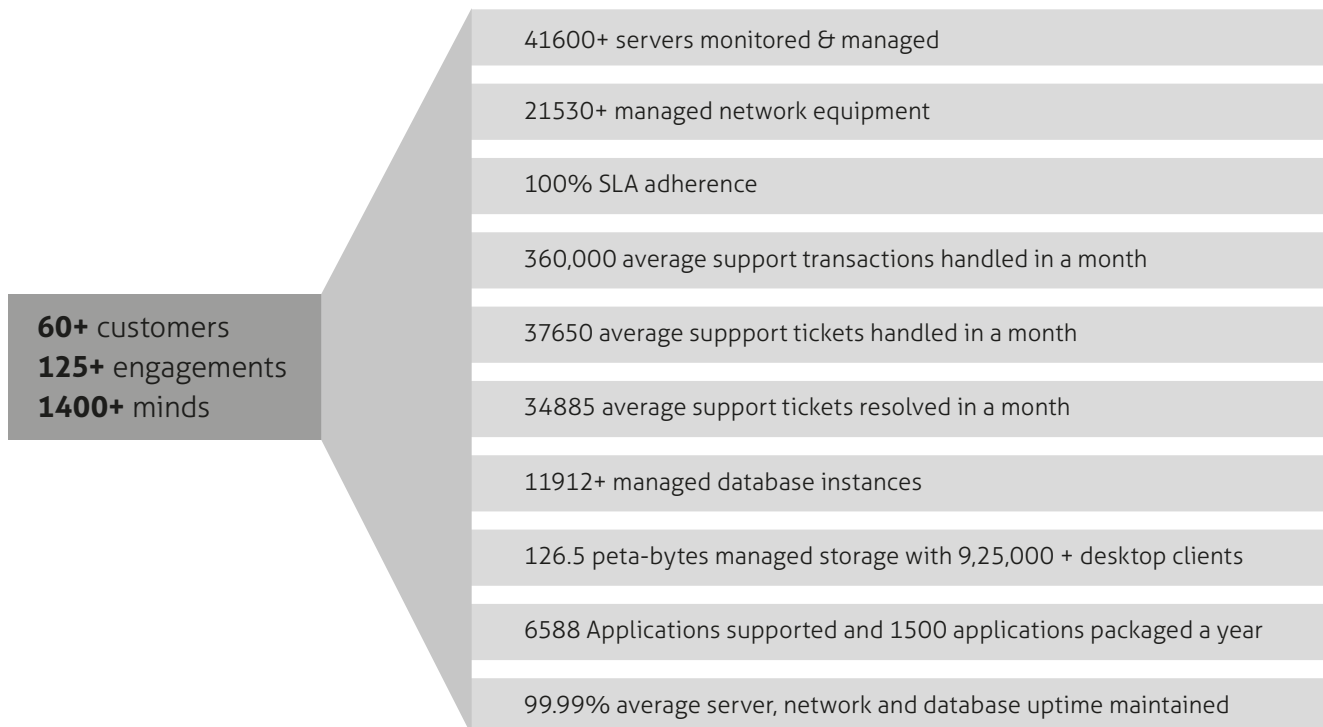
**60+** customers
**125+** engagements
**1400+** minds

41600+ servers monitored & managed

21530+ managed network equipment

100% SLA adherence

360,000 average support transactions handled in a month

37650 average suppport tickets handled in a month

34885 average support tickets resolved in a month

11912+ managed database instances

126.5 peta-bytes managed storage with 9,25,000 + desktop clients

6588 Applications supported and 1500 applications packaged a year

99.99% average server, network and database uptime maintained